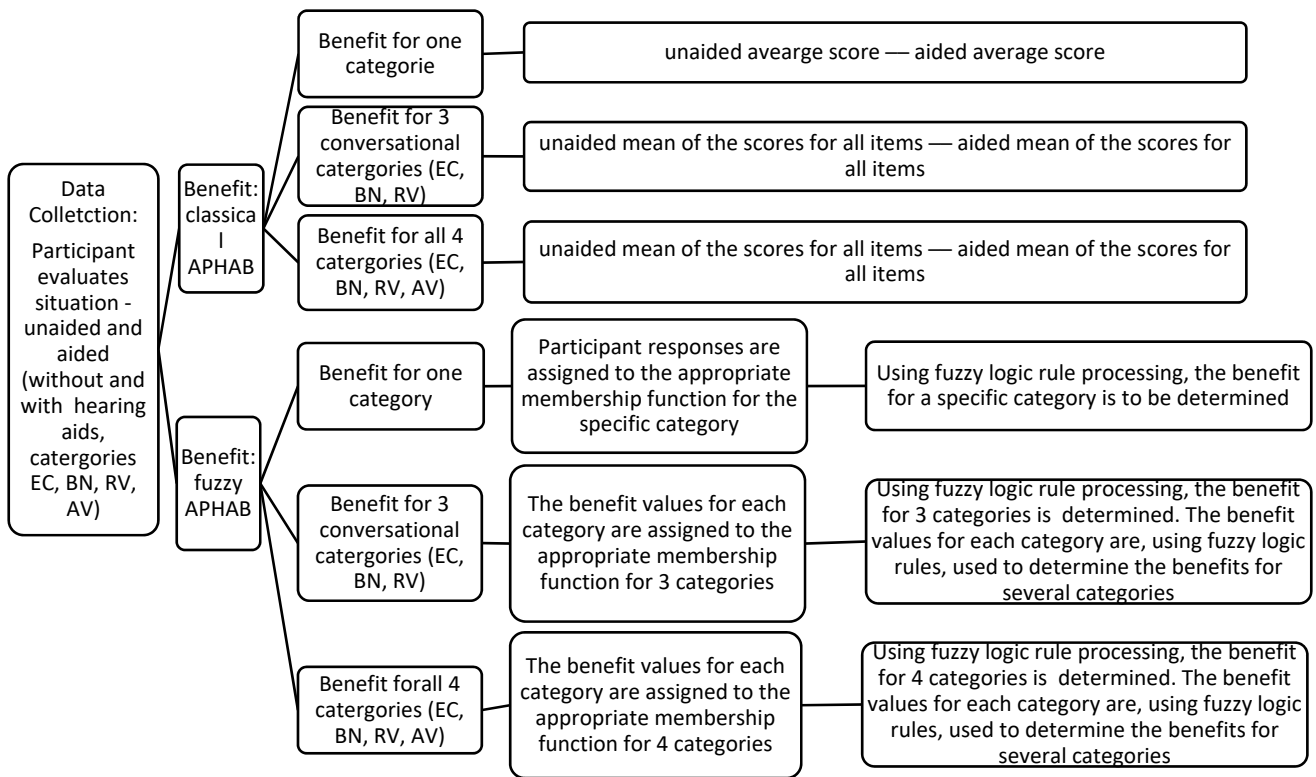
Data Colletction: Participant evaluates situation - unaided and aided (without and with hearing aids, catergories EC, BN, RV, AV)

Benefit: classical APHAB

Benefit for one categorie

unaided avearge score — aided average score

Benefit for 3 conversational catergories (EC, BN, RV)

unaided mean of the scores for all items — aided mean of the scores for all items

Benefit for all 4 catergories (EC, BN, RV, AV)

unaided mean of the scores for all items — aided mean of the scores for all items

Benefit: fuzzy APHAB

Benefit for one category

Participant responses are assigned to the appropriate membership function for the specific category

Using fuzzy logic rule processing, the benefit for a specific category is to be determined

Benefit for 3 conversational catergories (EC, BN, RV)

The benefit values for each category are assigned to the appropriate membership function for 3 categories

Using fuzzy logic rule processing, the benefit for 3 categories is determined. The benefit values for each category are, using fuzzy logic rules, used to determine the benefits for several categories

Benefit forall 4 catergories (EC, BN, RV, AV)

The benefit values for each category are assigned to the appropriate membership function for 4 categories

Using fuzzy logic rule processing, the benefit for 4 categories is determined. The benefit values for each category are, using fuzzy logic rules, used to determine the benefits for several categories